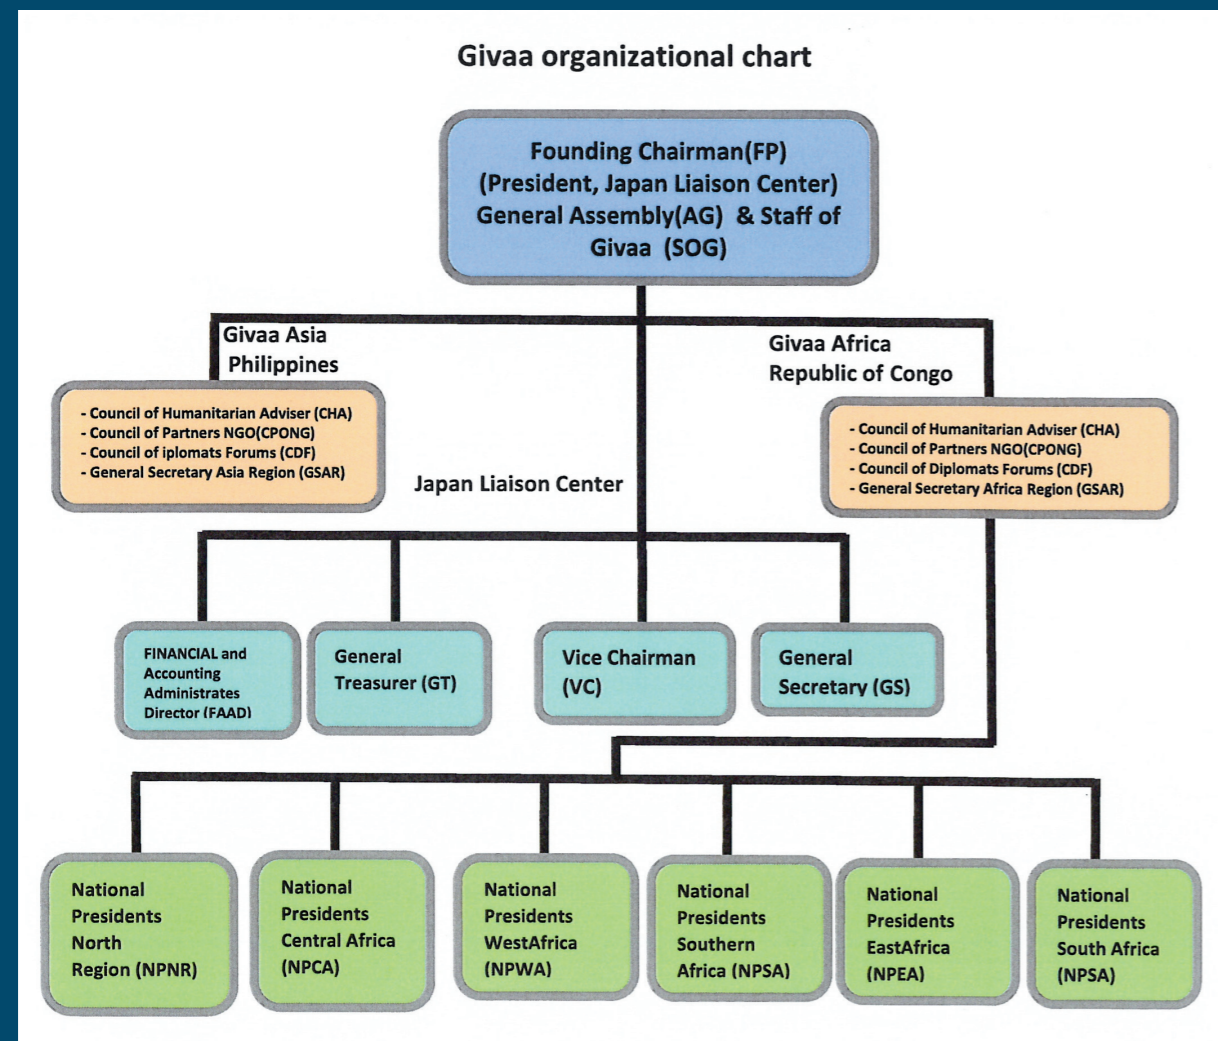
Givaa organizational chart

Founding Chairman(FP)
(President, Japan Liaison Center)
General Assembly(AG) & Staff of Givaa (SOG)

Givaa Asia
Philippines

- Council of Humanitarian Adviser (CHA)
- Council of Partners NGO(CPONG)
- Council of iplomats Forums (CDF)
- General Secretary Asia Region (GSAR)

Givaa Africa
Republic of Congo

- Council of Humanitarian Adviser (CHA)
- Council of Partners NGO(CPONG)
- Council of Diplomats Forums (CDF)
- General Secretary Africa Region (GSAR)

Japan Liaison Center

FINANCIAL and Accounting Administrates Director (FAAD)

General Treasurer (GT)

Vice Chairman (VC)

General Secretary (GS)

National Presidents North Region (NPNR)

National Presidents Central Africa (NPCA)

National Presidents WestAfrica (NPWA)

National Presidents Southern Africa (NPSA)

National Presidents EastAfrica (NPEA)

National Presidents South Africa (NPSA)